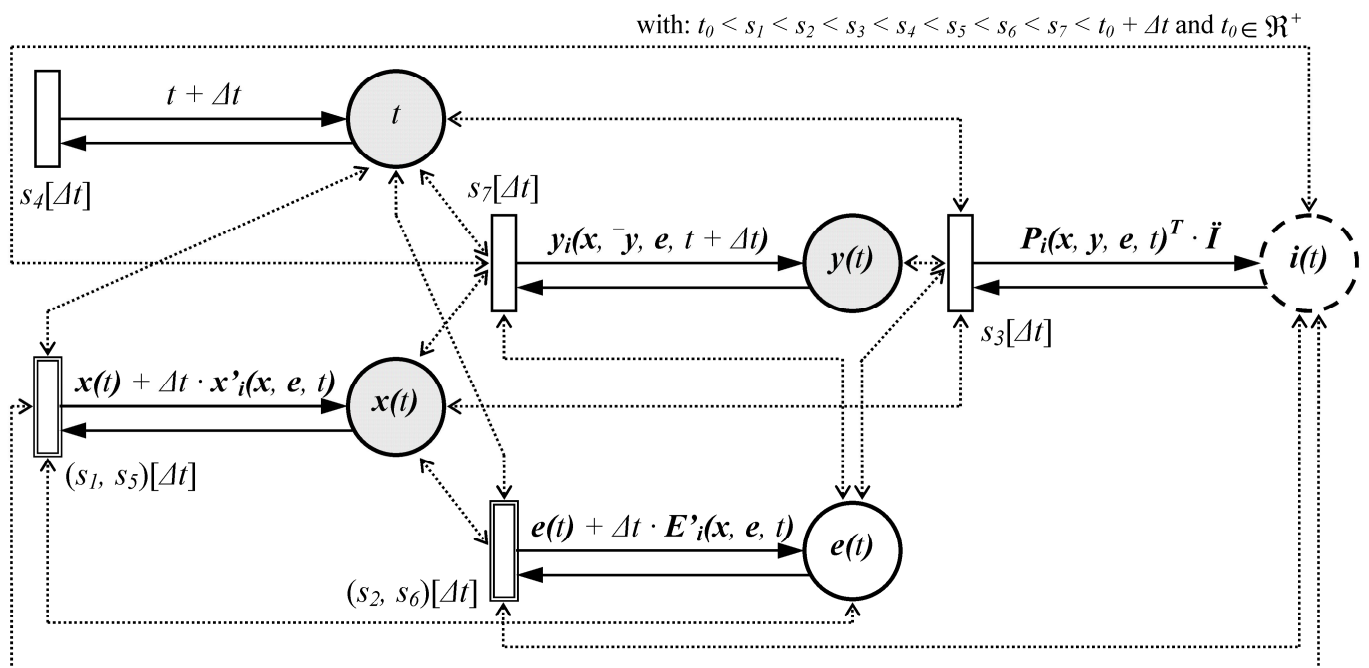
with: $t_0 < s_1 < s_2 < s_3 < s_4 < s_5 < s_6 < s_7 < t_0 + \Delta t$ and $t_0 \in \Re^+$

$t + \Delta t$

$t$

$s_4[\Delta t]$

$s_7[\Delta t]$

$y_i(x, {}^-y, e, t + \Delta t)$

$y(t)$

$P_i(x, y, e, t)^T \cdot \ddot{I}$

$i(t)$

$s_3[\Delta t]$

$x(t) + \Delta t \cdot x'_i(x, e, t)$

$x(t)$

$(s_1, s_5)[\Delta t]$

$e(t) + \Delta t \cdot E'_i(x, e, t)$

$e(t)$

$(s_2, s_6)[\Delta t]$